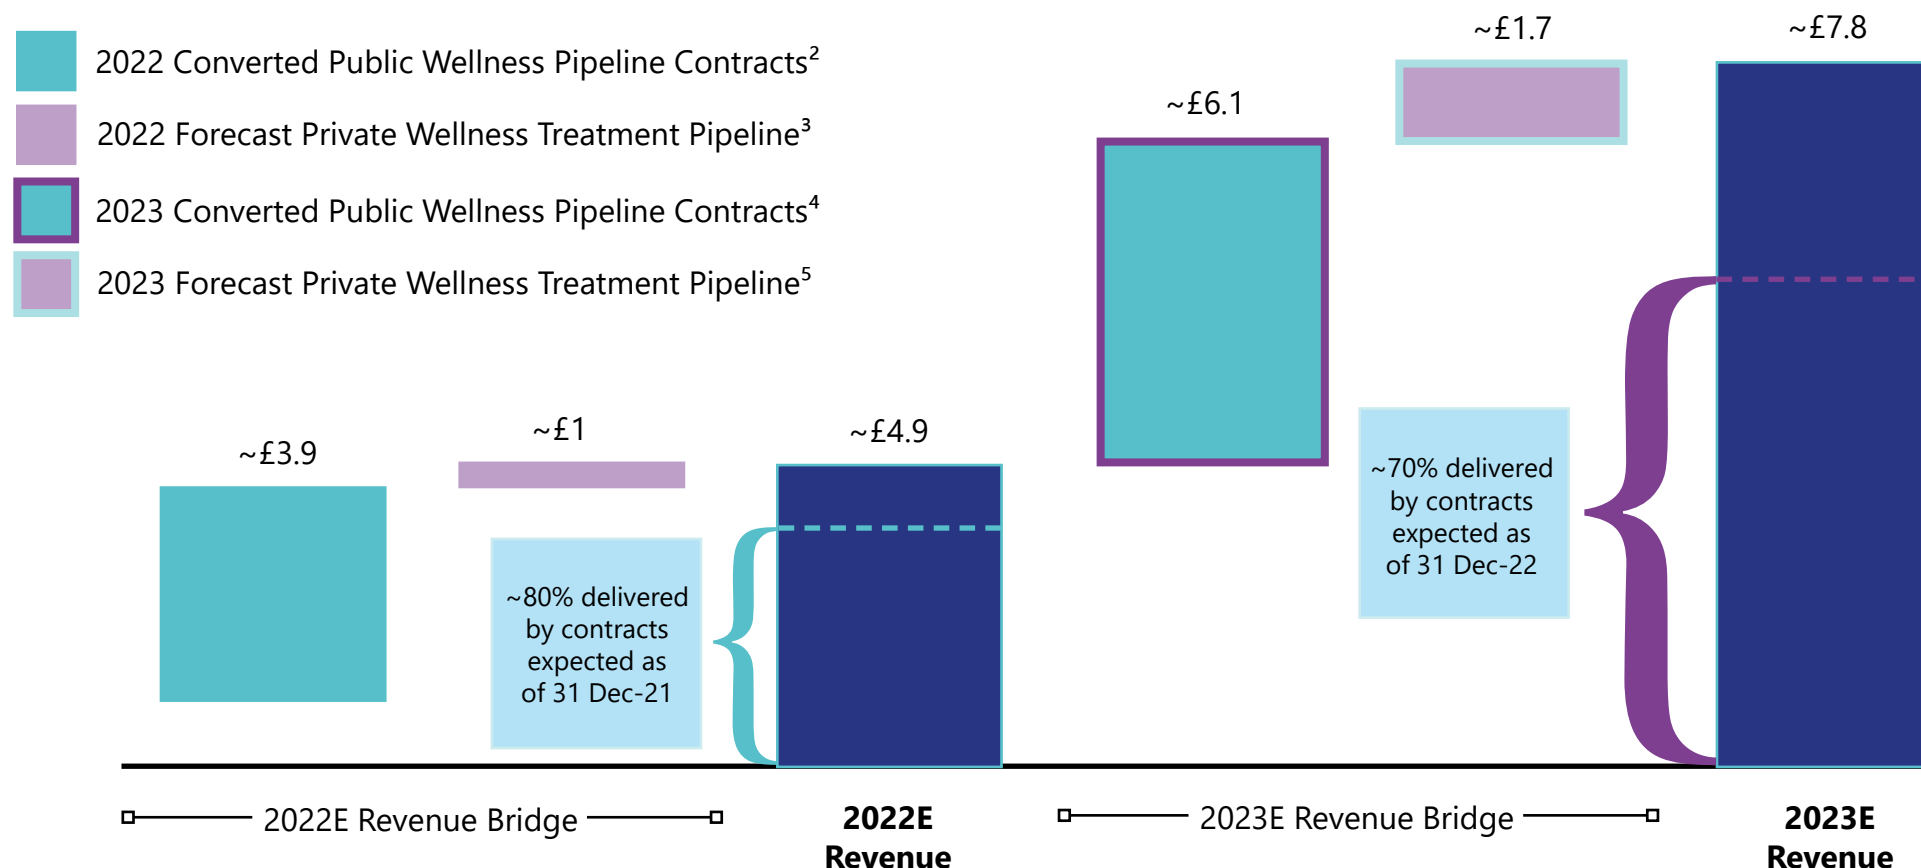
2022 Converted Public Wellness Pipeline Contracts$^2$

2022 Forecast Private Wellness Treatment Pipeline$^3$

2023 Converted Public Wellness Pipeline Contracts$^4$

2023 Forecast Private Wellness Treatment Pipeline$^5$

~£3.9

~£1

~80% delivered by contracts expected as of 31 Dec-21

~£4.9

~£6.1

~£1.7

~70% delivered by contracts expected as of 31 Dec-22

~£7.8

2022E Revenue Bridge

2022E Revenue

2023E Revenue Bridge

2023E Revenue